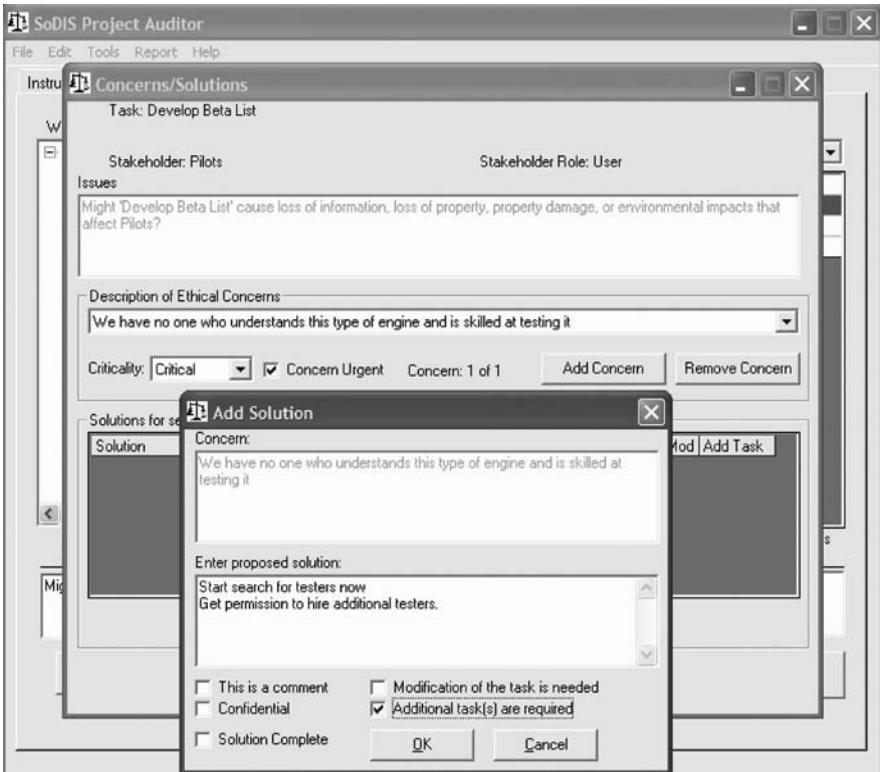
SoDIS Project Auditor
File Edit Tools Report Help
Instru
W
Mi

Concerns/Solutions
Task: Develop Beta List
Stakeholder: Pilots
Stakeholder Role: User
Issues
Might 'Develop Beta List' cause loss of information, loss of property, property damage, or environmental impacts that affect Pilots?

Description of Ethical Concerns
We have no one who understands this type of engine and is skilled at testing it
Criticality: Critical
Concern Urgent
Concern: 1 of 1
Add Concern
Remove Concern
Solutions for se
Solution
Mod
Add Task
s

Add Solution
Concern:
We have no one who understands this type of engine and is skilled at testing it
Enter proposed solution:
Start search for testers now
Get permission to hire additional testers.
This is a comment
Modification of the task is needed
Confidential
Additional task(s) are required
Solution Complete
OK
Cancel